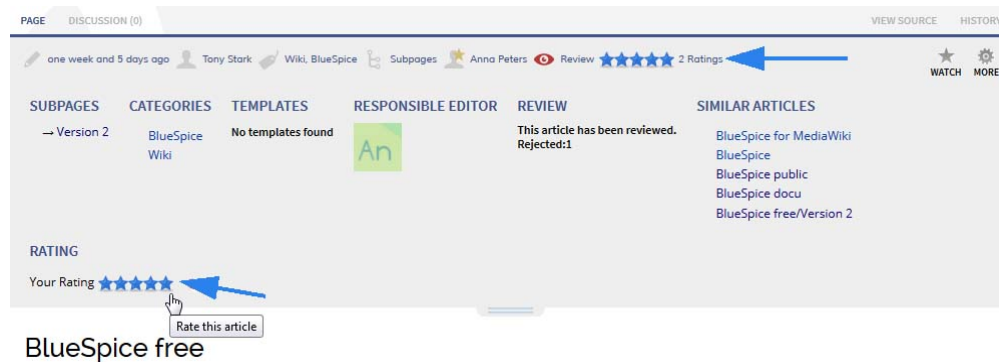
PAGE DISCUSSION (0) VIEW SOURCE HISTORY

one week and 5 days ago Tony Stark Wiki, BlueSpice Subpages Anna Peters Review 2 Ratings WATCH MORE

SUBPAGES
→ Version 2

CATEGORIES
BlueSpice
Wiki

TEMPLATES
No templates found

RESPONSIBLE EDITOR
An

REVIEW
This article has been reviewed.
Rejected:1

SIMILAR ARTICLES
BlueSpice for MediaWiki
BlueSpice
BlueSpice public
BlueSpice docu
BlueSpice free/Version 2

RATING
Your Rating

Rate this article

BlueSpice free